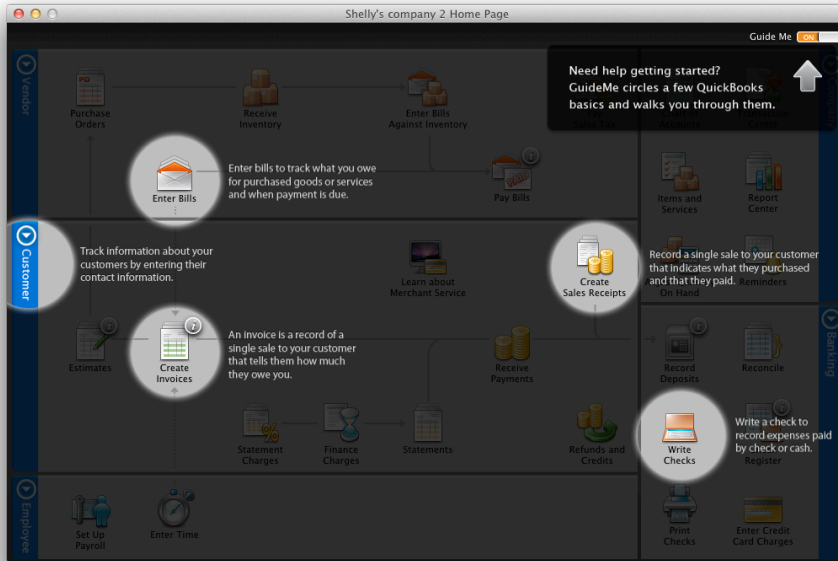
Shelly's company 2 Home Page

Guide Me ON

Need help getting started? GuideMe circles a few QuickBooks basics and walks you through them.

Vendor

Purchase Orders

Receive Inventory

Enter Bills Against Inventory

Enter Bills

Enter bills to track what you owe for purchased goods or services and when payment is due.

Pay Bills

Items and Services

Report Center

Customer

Track information about your customers by entering their contact information.

Learn about Merchant Service

Create Sales Receipts

Record a single sale to your customer that indicates what they purchased and that they paid.

On Hand

Reminders

Estimates

Create Invoices

An invoice is a record of a single sale to your customer that tells them how much they owe you.

Receive Payments

Record Deposits

Reconcile

Banking

Statement Charges

Finance Charges

Statements

Refunds and Credits

Write Checks

Write a check to record expenses paid by check or cash.

Register

Employee

Set Up Payroll

Enter Time

Print Checks

Enter Credit Card Charges